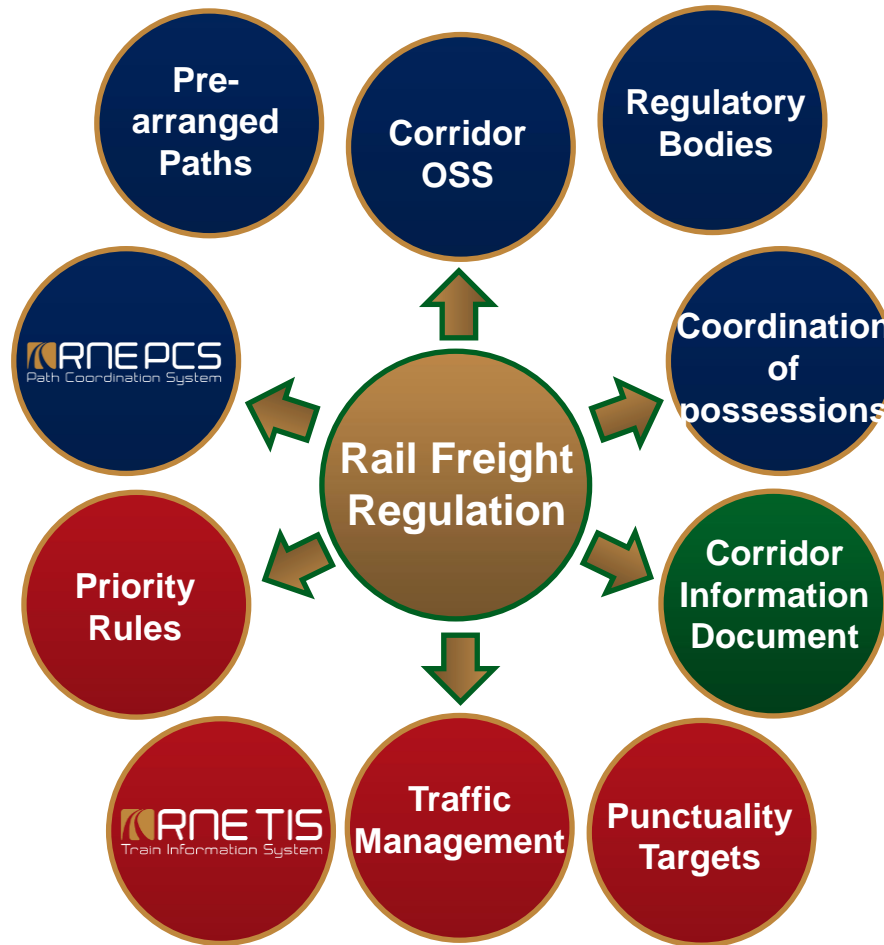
Pre-arranged Paths

Corridor OSS

Regulatory Bodies

RNE PCS
Path Coordination System

Rail Freight Regulation

Coordination of possessions

Priority Rules

Corridor Information Document

RNE TIS
Train Information System

Traffic Management

Punctuality Targets